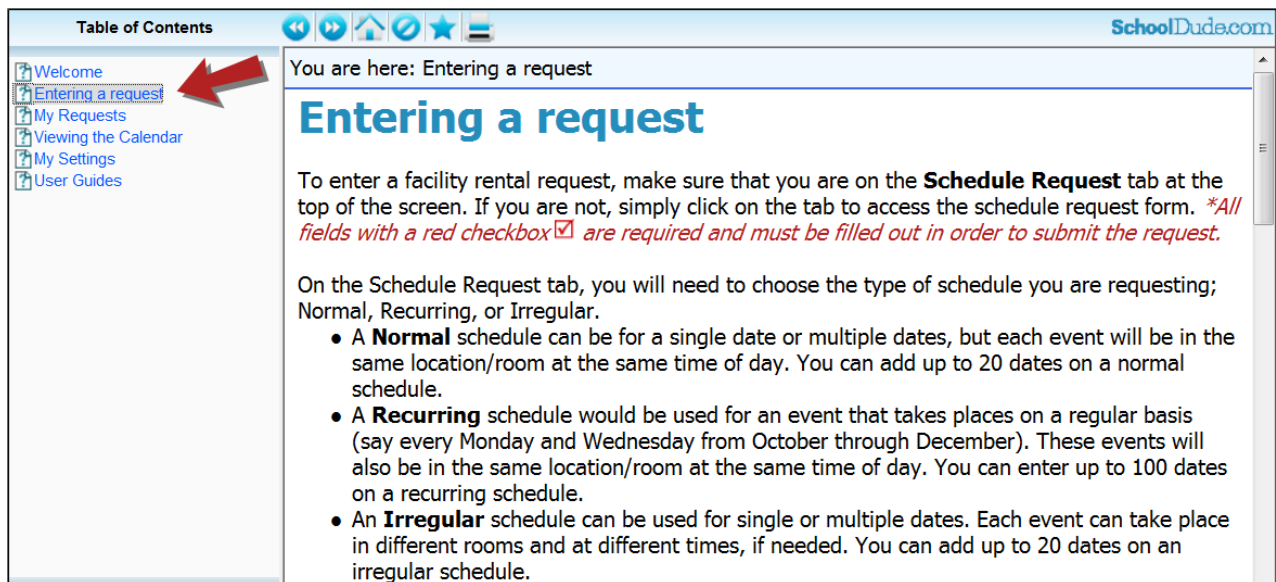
Table of Contents

SchoolDude.com

Welcome
Entering a request
My Requests
Viewing the Calendar
My Settings
User Guides

You are here: Entering a request

Entering a request

To enter a facility rental request, make sure that you are on the **Schedule Request** tab at the top of the screen. If you are not, simply click on the tab to access the schedule request form. *\*All fields with a red checkbox☑ are required and must be filled out in order to submit the request.*

On the Schedule Request tab, you will need to choose the type of schedule you are requesting; Normal, Recurring, or Irregular.

- A **Normal** schedule can be for a single date or multiple dates, but each event will be in the same location/room at the same time of day. You can add up to 20 dates on a normal schedule.
- A **Recurring** schedule would be used for an event that takes places on a regular basis (say every Monday and Wednesday from October through December). These events will also be in the same location/room at the same time of day. You can enter up to 100 dates on a recurring schedule.
- An **Irregular** schedule can be used for single or multiple dates. Each event can take place in different rooms and at different times, if needed. You can add up to 20 dates on an irregular schedule.